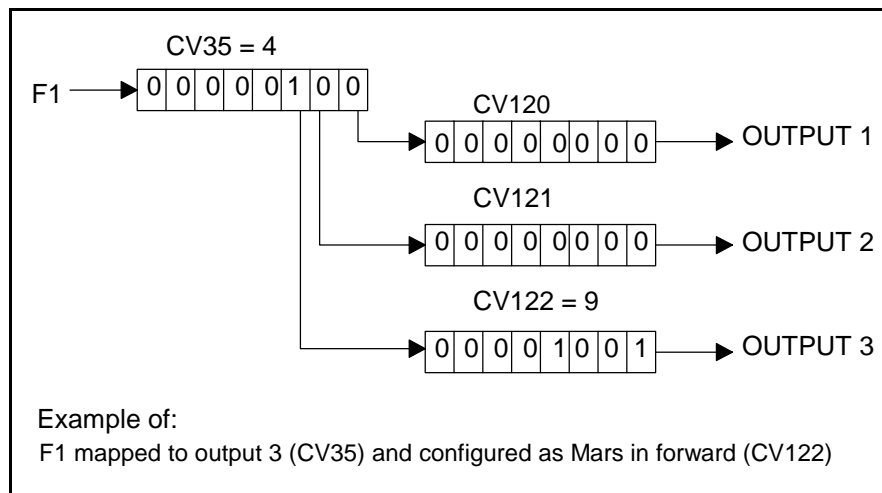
CV35 = 4

F1

| 0 | 0 | 0 | 0 | 0 | 1 | 0 | 0 |
|---|---|---|---|---|---|---|---|

CV120

| 0 | 0 | 0 | 0 | 0 | 0 | 0 | 0 |
|---|---|---|---|---|---|---|---|

OUTPUT 1

CV121

| 0 | 0 | 0 | 0 | 0 | 0 | 0 | 0 |
|---|---|---|---|---|---|---|---|

OUTPUT 2

CV122 = 9

| 0 | 0 | 0 | 0 | 1 | 0 | 0 | 1 |
|---|---|---|---|---|---|---|---|

OUTPUT 3

Example of:
F1 mapped to output 3 (CV35) and configured as Mars in forward (CV122)